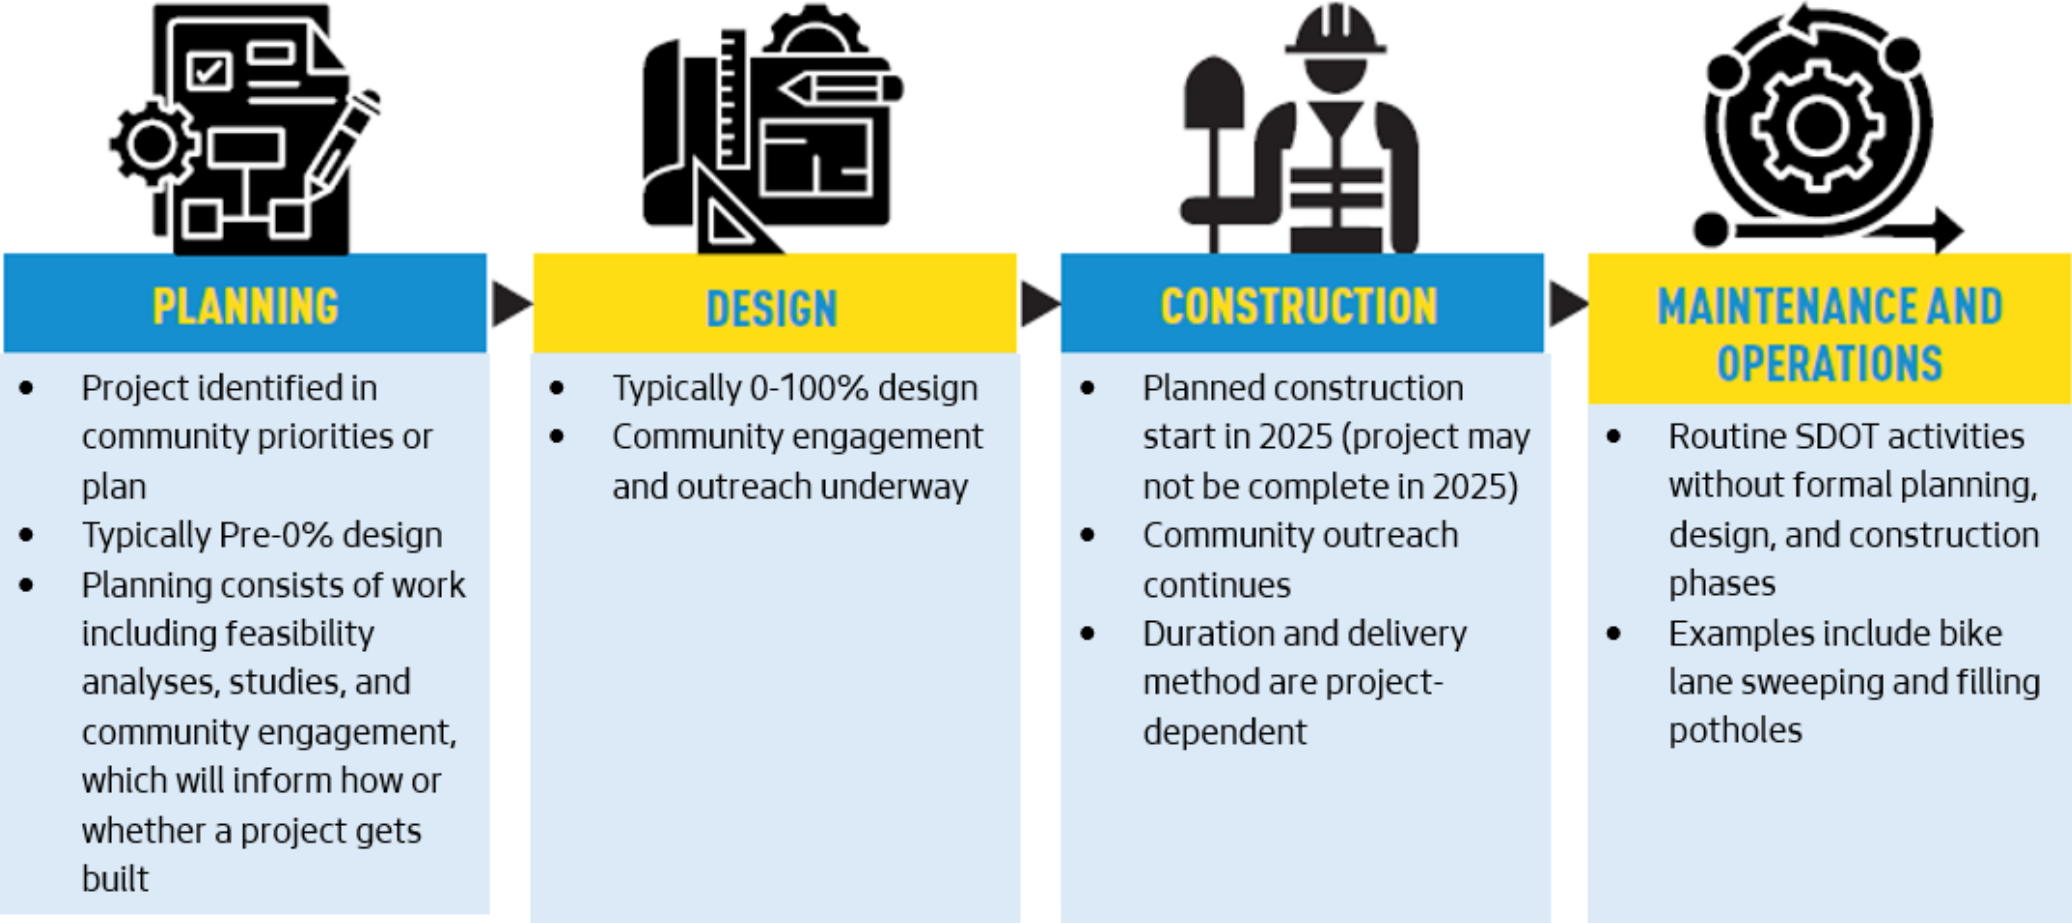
PLANNING

- Project identified in community priorities or plan
- Typically Pre-0% design
- Planning consists of work including feasibility analyses, studies, and community engagement, which will inform how or whether a project gets built

DESIGN

- Typically 0-100% design
- Community engagement and outreach underway

CONSTRUCTION

- Planned construction start in 2025 (project may not be complete in 2025)
- Community outreach continues
- Duration and delivery method are project-dependent

MAINTENANCE AND OPERATIONS

- Routine SDOT activities without formal planning, design, and construction phases
- Examples include bike lane sweeping and filling potholes